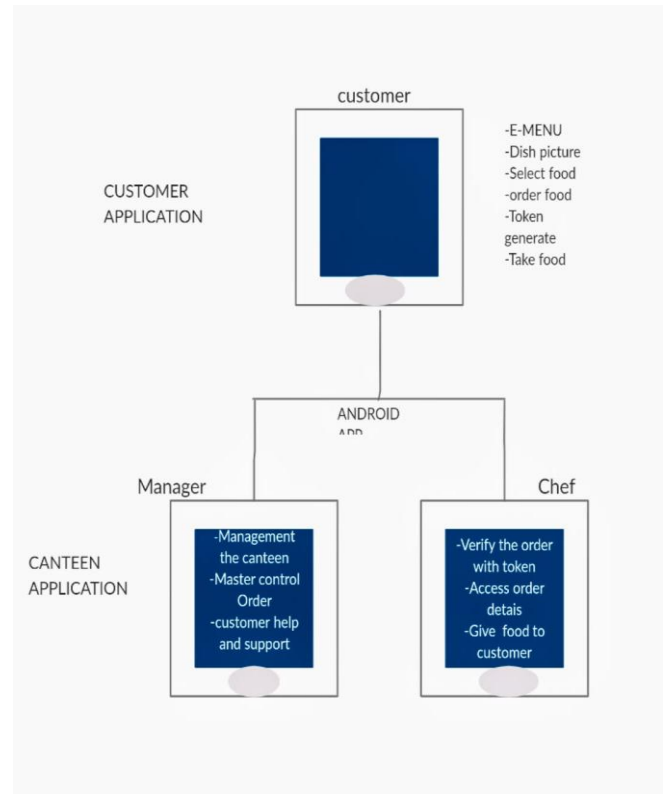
customer

-E-MENU
-Dish picture
-Select food
-order food
-Token generate
-Take food

CUSTOMER APPLICATION

ANDROID APP

Manager

Chef

CANTEEN APPLICATION

-Management the canteen
-Master control Order
-customer help and support

-Verify the order with token
-Access order detais
-Give food to customer